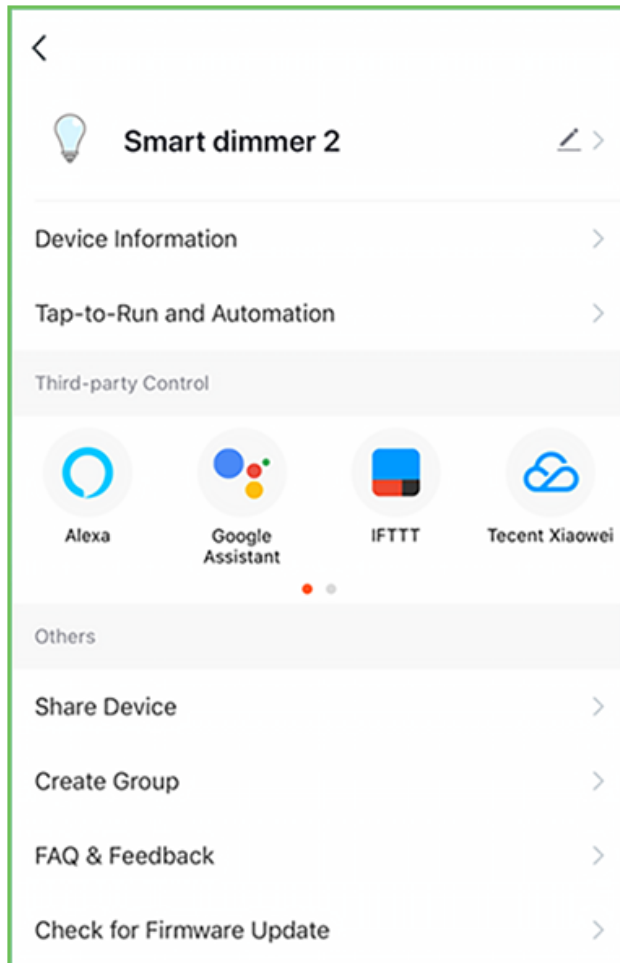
Smart dimmer 2

Device Information

Tap-to-Run and Automation

Third-party Control

Alexa

Google Assistant

IFTTT

Tecent Xiaowei

Others

Share Device

Create Group

FAQ & Feedback

Check for Firmware Update